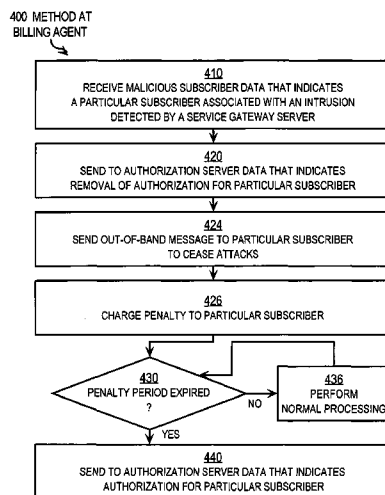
400 METHOD AT BILLING AGENT

410
RECEIVE MALICIOUS SUBSCRIBER DATA THAT INDICATES A PARTICULAR SUBSCRIBER ASSOCIATED WITH AN INTRUSION DETECTED BY A SERVICE GATEWAY SERVER

420
SEND TO AUTHORIZATION SERVER DATA THAT INDICATES REMOVAL OF AUTHORIZATION FOR PARTICULAR SUBSCRIBER

424
SEND OUT-OF-BAND MESSAGE TO PARTICULAR SUBSCRIBER TO CEASE ATTACKS

426
CHARGE PENALTY TO PARTICULAR SUBSCRIBER

430
PENALTY PERIOD EXPIRED
?

NO

436
PERFORM
NORMAL PROCESSING

YES

440
SEND TO AUTHORIZATION SERVER DATA THAT INDICATES AUTHORIZATION FOR PARTICULAR SUBSCRIBER